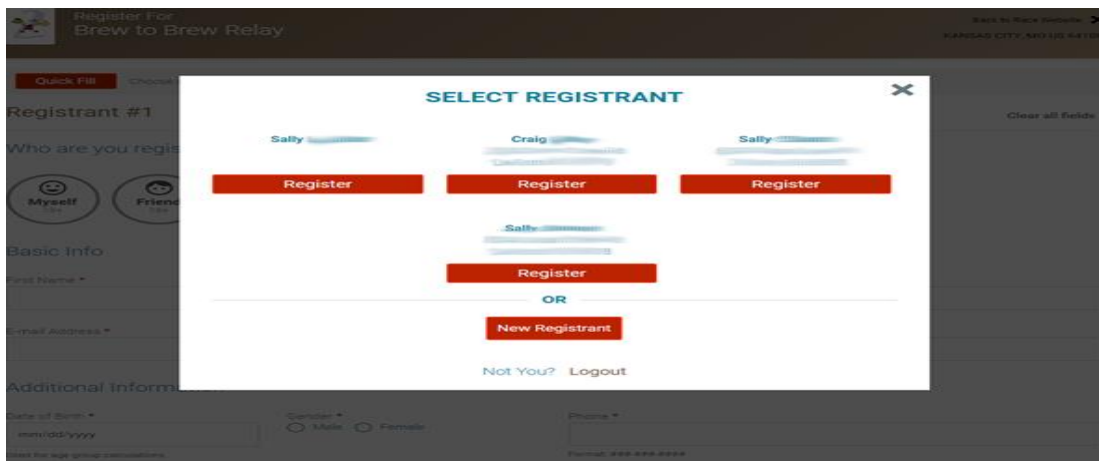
Register For
Brew to Brew Relay

Back to Race Website
KANSAS CITY, MO US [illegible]

Quick Fill Choose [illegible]

Registrant #1

Clear all fields

Who are you regis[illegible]

Myself
Frien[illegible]

Basic Info

First Name *

E-mail Address *

Additional Inform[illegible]

Date of Birth *
mm/dd/yyyy
Used for age group calculations

Gender *
Male Female

Phone *
Format: ###-###-####

SELECT REGISTRANT

Sally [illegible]
Register

Craig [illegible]
Register

Sally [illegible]
Register

Sally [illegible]
Register

OR

New Registrant

Not You? Logout